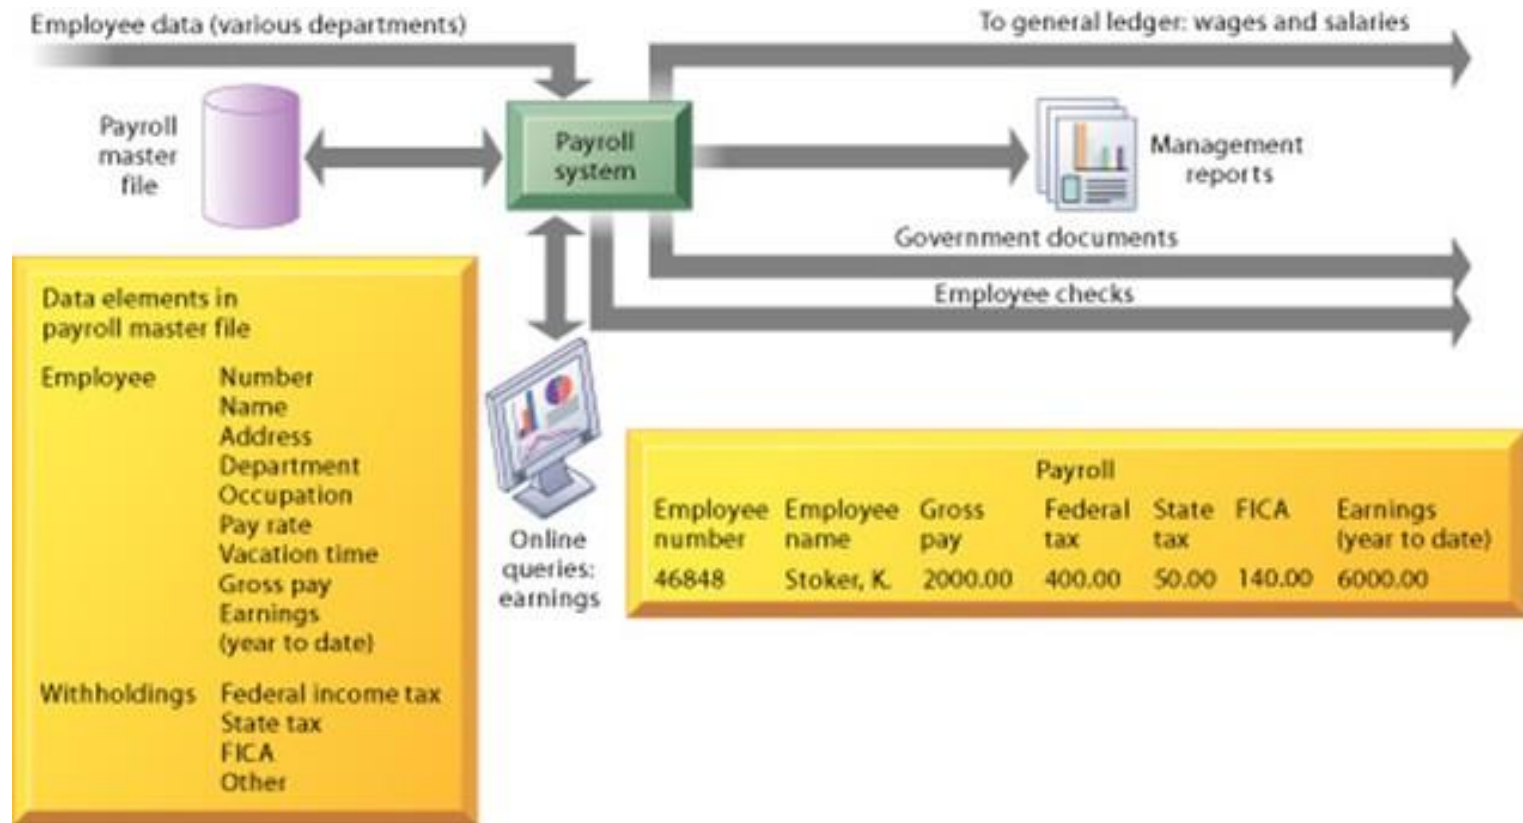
Employee data (various departments)

To general ledger: wages and salaries

Payroll master file

Payroll system

Management reports

Government documents

Employee checks

Data elements in payroll master file

Employee Number
Name
Address
Department
Occupation
Pay rate
Vacation time
Gross pay
Earnings (year to date)

Withholdings Federal income tax
State tax
FICA
Other

Online queries: earnings

Payroll

| Employee number | Employee name | Gross pay | Federal tax | State tax | FICA | Earnings (year to date) |
|---|---|---|---|---|---|---|
| 46848 | Stoker, K. | 2000.00 | 400.00 | 50.00 | 140.00 | 6000.00 |